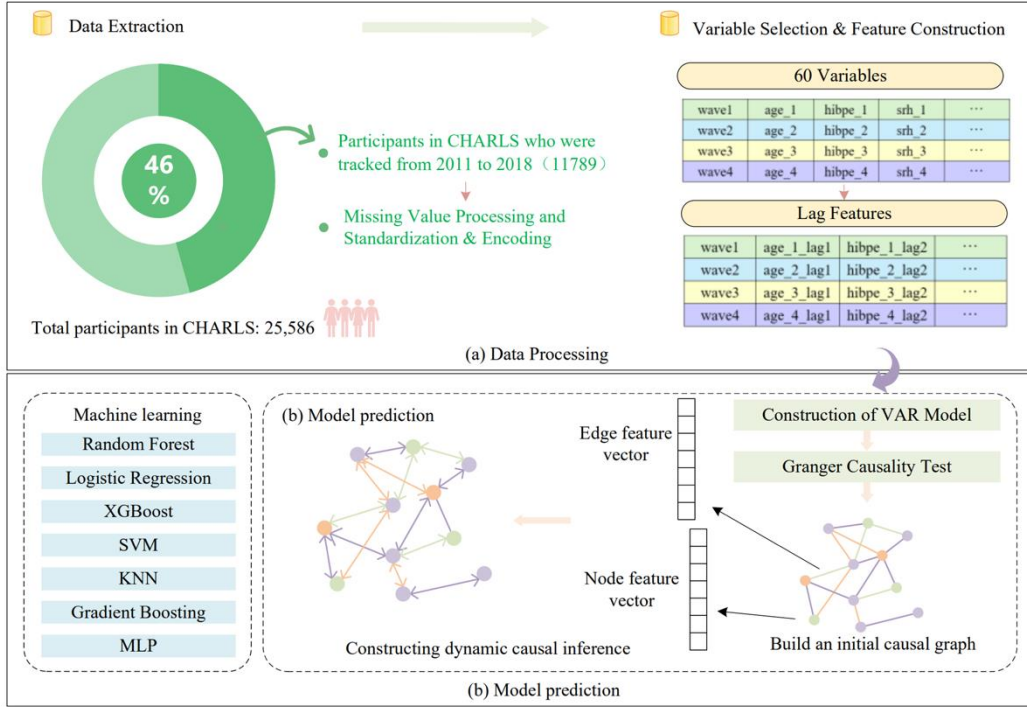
Data Extraction

46 %

Participants in CHARLS who were tracked from 2011 to 2018（11789）

Missing Value Processing and Standardization & Encoding

Total participants in CHARLS: 25,586

Variable Selection & Feature Construction

60 Variables

| wave1 | age_1 | hibpe_1 | srh_1 | ··· |
|---|---|---|---|---|
| wave2 | age_2 | hibpe_2 | srh_2 | ··· |
| wave3 | age_3 | hibpe_3 | srh_3 | ··· |
| wave4 | age_4 | hibpe_4 | srh_4 | ··· |

Lag Features

| wave1 | age_1_lag1 | hibpe_1_lag2 | ··· |
|---|---|---|---|
| wave2 | age_2_lag1 | hibpe_2_lag2 | ··· |
| wave3 | age_3_lag1 | hibpe_3_lag2 | ··· |
| wave4 | age_4_lag1 | hibpe_4_lag2 | ··· |

(a) Data Processing

Machine learning

Random Forest

Logistic Regression

XGBoost

SVM

KNN

Gradient Boosting

MLP

(b) Model prediction

Constructing dynamic causal inference

Edge feature vector

Node feature vector

Construction of VAR Model

Granger Causality Test

Build an initial causal graph

(b) Model prediction